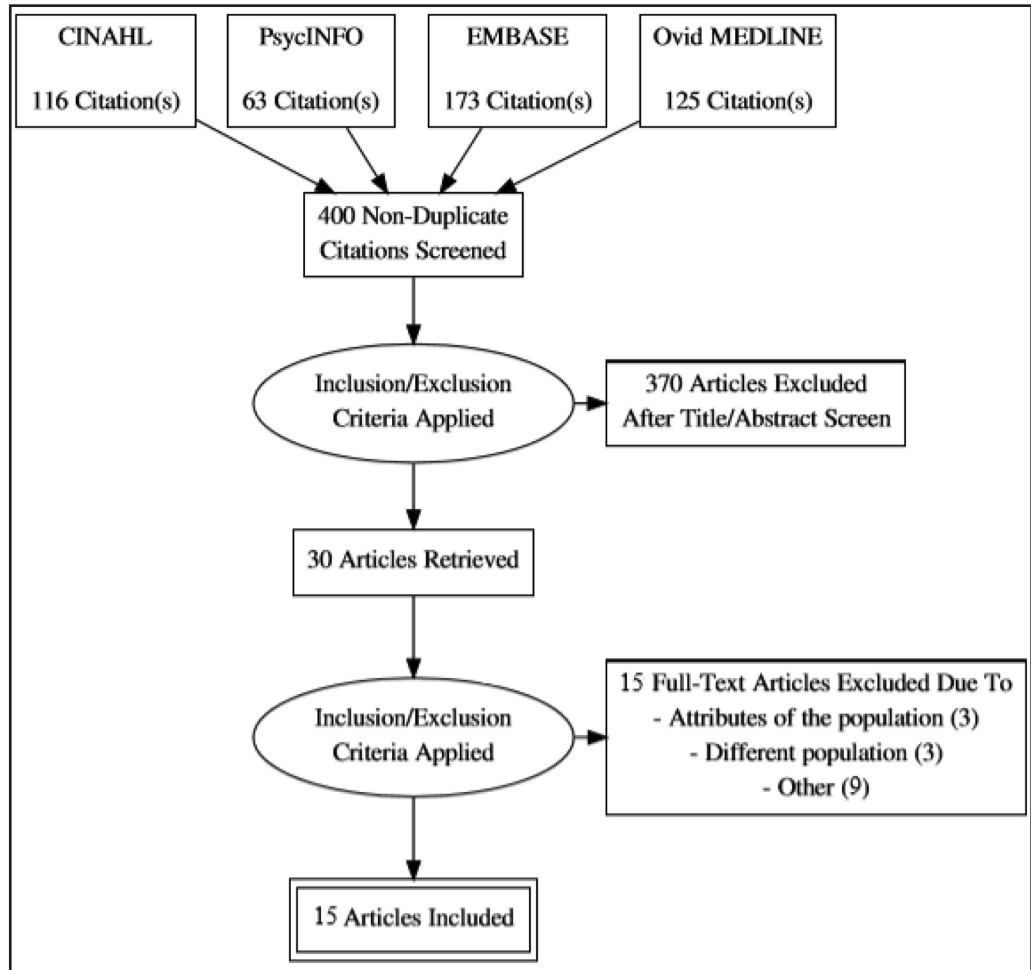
CINAHL

116 Citation(s)

PsycINFO

63 Citation(s)

EMBASE

173 Citation(s)

Ovid MEDLINE

125 Citation(s)

400 Non-Duplicate Citations Screened

Inclusion/Exclusion Criteria Applied

370 Articles Excluded After Title/Abstract Screen

30 Articles Retrieved

Inclusion/Exclusion Criteria Applied

15 Full-Text Articles Excluded Due To
- Attributes of the population (3)
- Different population (3)
- Other (9)

15 Articles Included